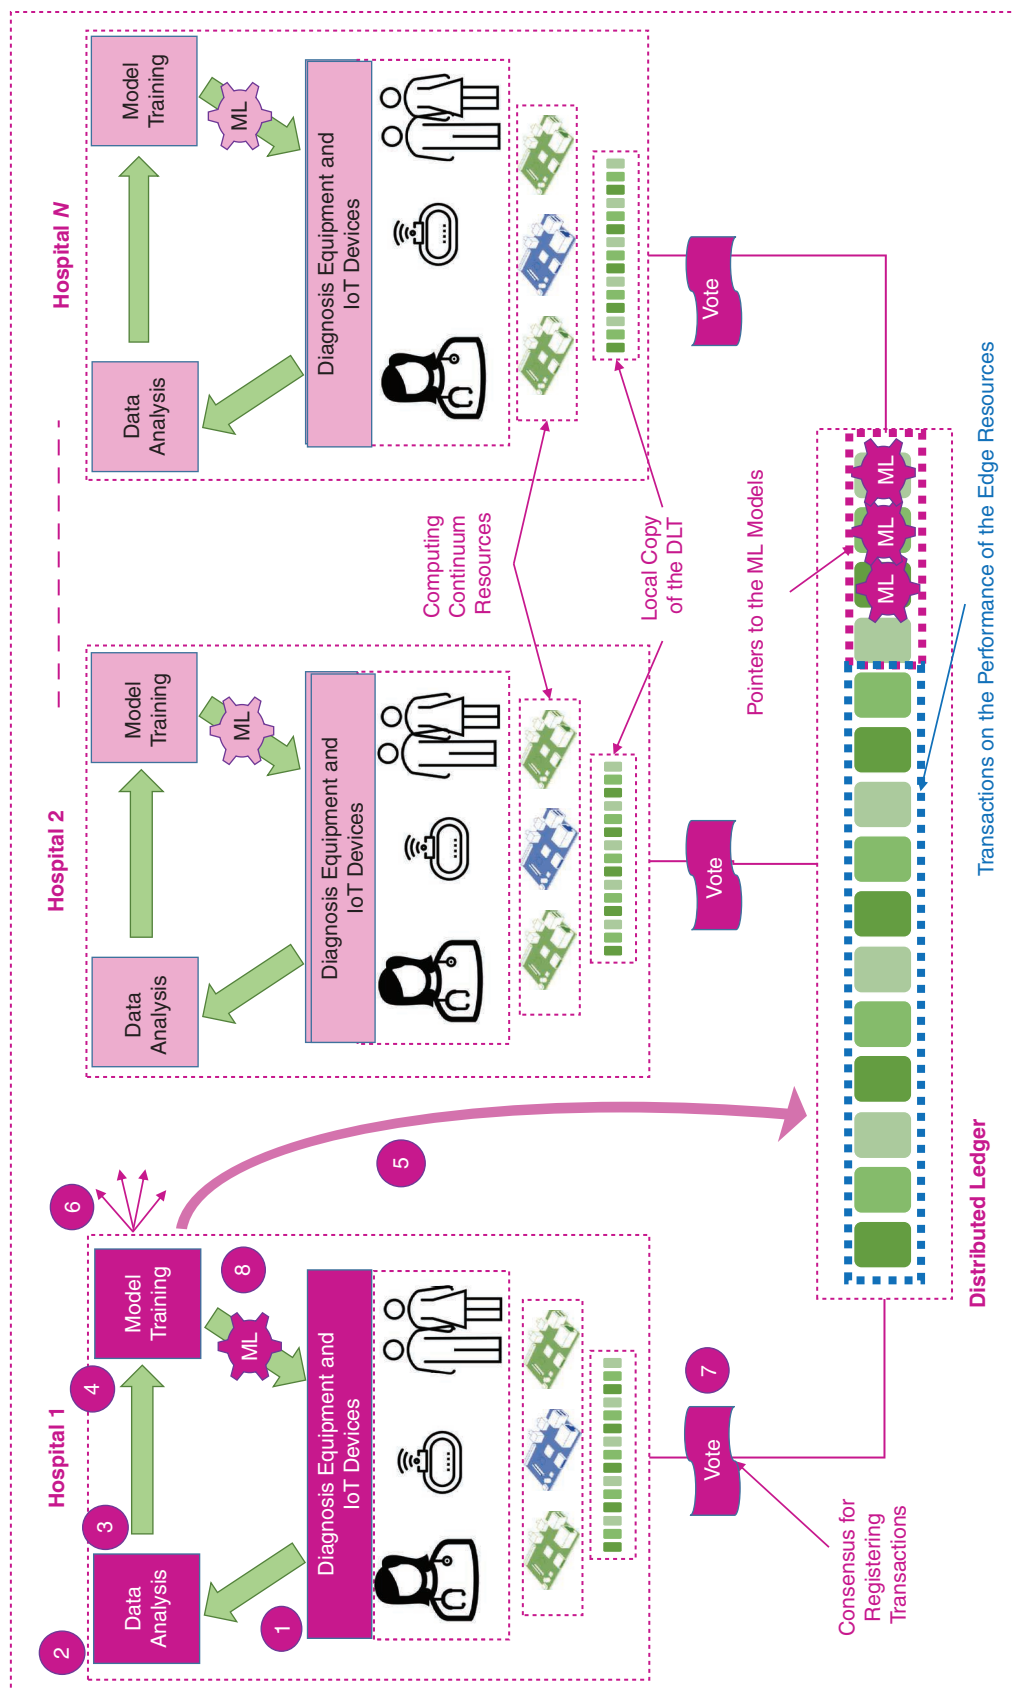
Hospital N

Model Training

ML

Diagnosis Equipment and IoT Devices

Data Analysis

Vote

Computing Continuum Resources

Local Copy of the DLT

Pointers to the ML Models

ML

ML

ML

Transactions on the Performance of the Edge Resources

Hospital 2

Model Training

ML

Diagnosis Equipment and IoT Devices

Data Analysis

Vote

Distributed Ledger

5

6

Hospital 1

Model Training

8

ML

4

Diagnosis Equipment and IoT Devices

3

Data Analysis

2

1

7

Vote

Consensus for Registering Transactions